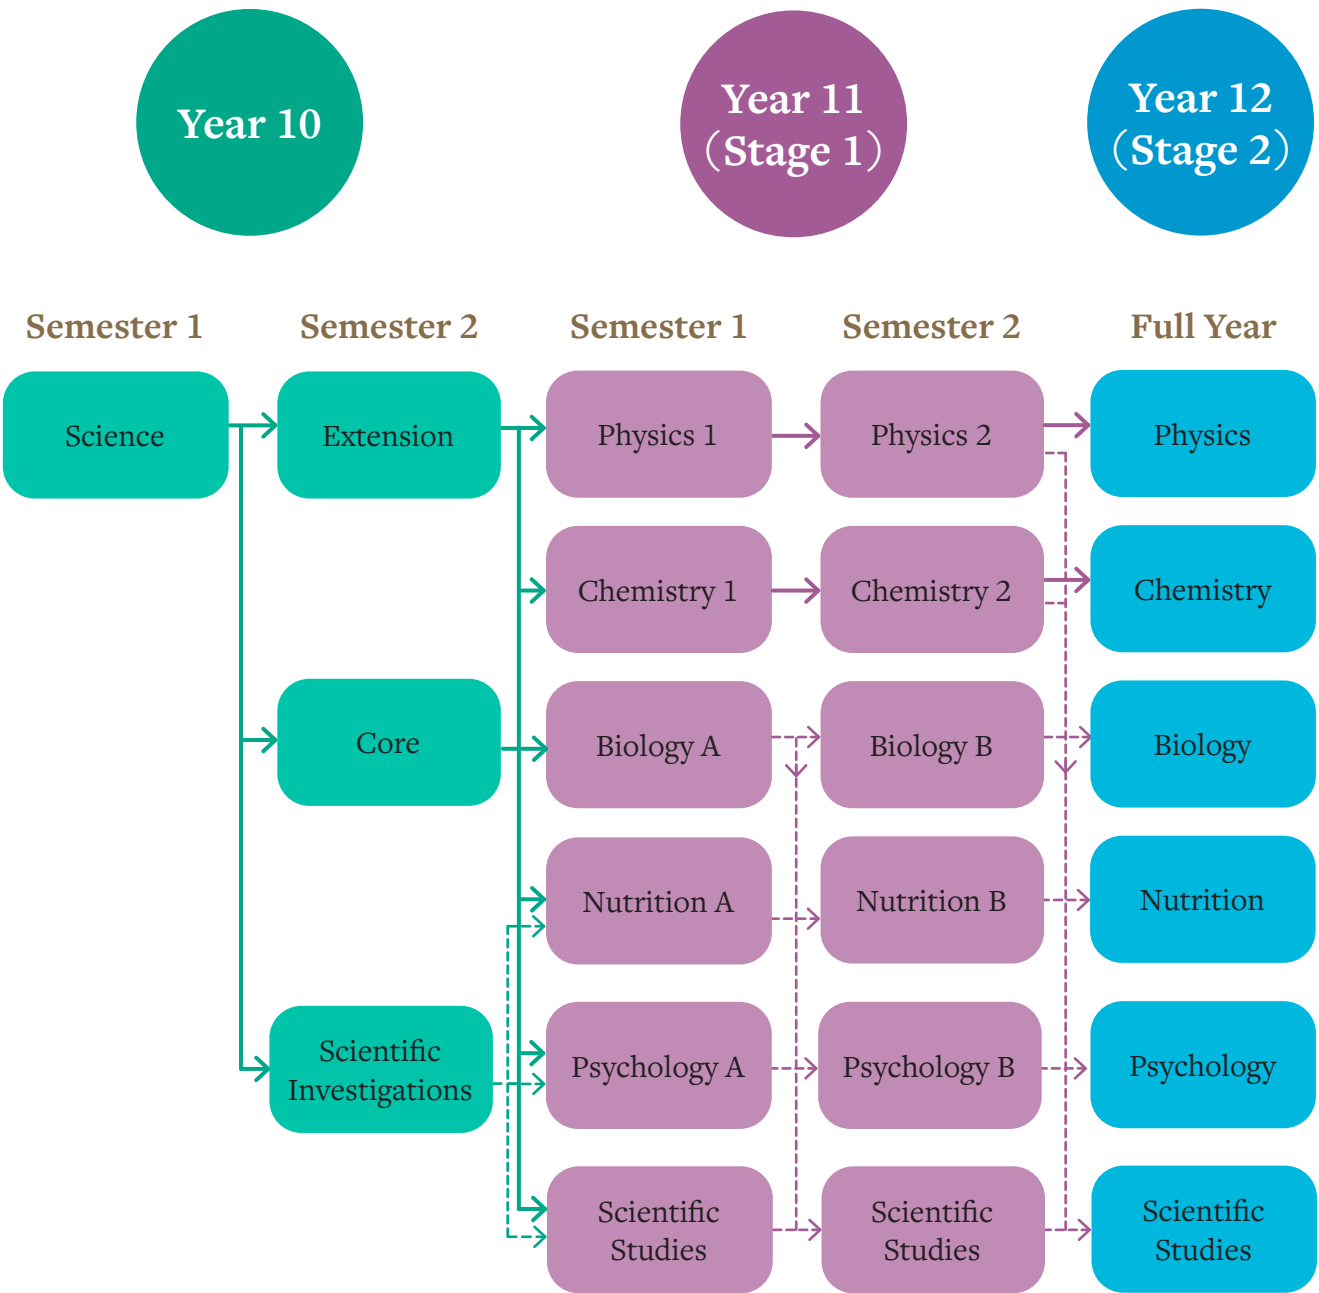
Year 10

Year 11 (Stage 1)

Year 12 (Stage 2)

Semester 1

Semester 2

Semester 1

Semester 2

Full Year

Science

Extension

Physics 1

Physics 2

Physics

Chemistry 1

Chemistry 2

Chemistry

Core

Biology A

Biology B

Biology

Nutrition A

Nutrition B

Nutrition

Scientific Investigations

Psychology A

Psychology B

Psychology

Scientific Studies

Scientific Studies

Scientific Studies